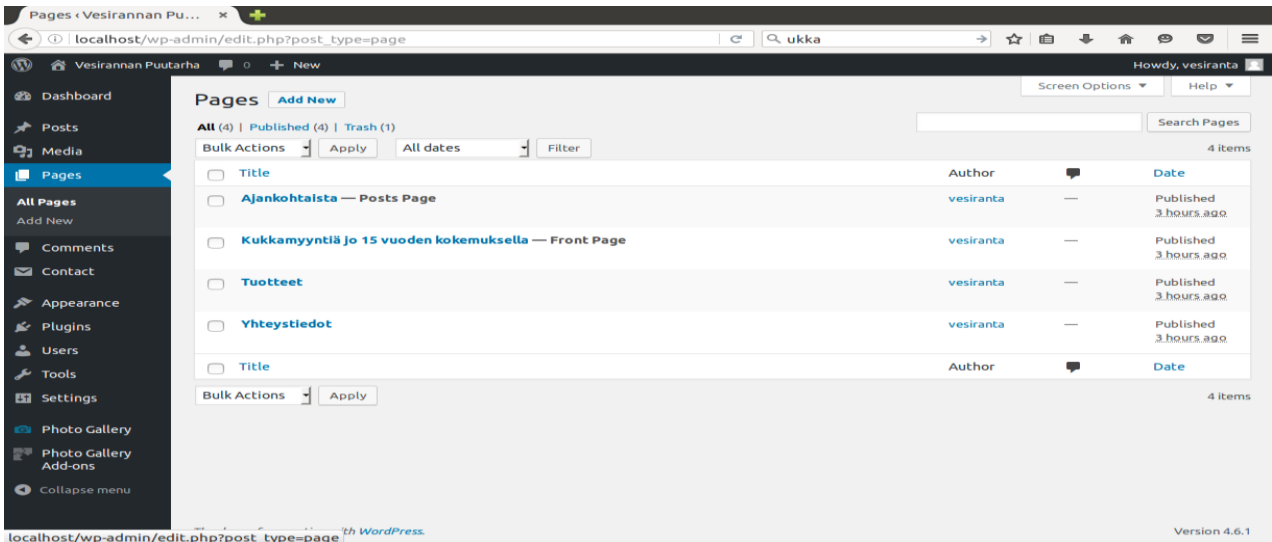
Pages ‹ Vesirannan Pu... ×

localhost/wp-admin/edit.php?post_type=page

ukka

Vesirannan Puutarha 0 + New

Howdy, vesiranta

Dashboard
Posts
Media
Pages
All Pages
Add New
Comments
Contact
Appearance
Plugins
Users
Tools
Settings
Photo Gallery
Photo Gallery Add-ons
Collapse menu

Screen Options ▼ Help ▼

Pages Add New

All (4) | Published (4) | Trash (1)

Search Pages

Bulk Actions Apply All dates Filter

4 items

| | Title | Author | | Date |
|---|---|---|---|---|
| | Ajankohtaista — Posts Page | vesiranta | — | Published 3 hours ago |
| | Kukkamyyntiä jo 15 vuoden kokemuksella — Front Page | vesiranta | — | Published 3 hours ago |
| | Tuotteet | vesiranta | — | Published 3 hours ago |
| | Yhteystiedot | vesiranta | — | Published 3 hours ago |
| | Title | Author | | Date |

Bulk Actions Apply

4 items

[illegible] th WordPress.

localhost/wp-admin/edit.php?post_type=page

Version 4.6.1